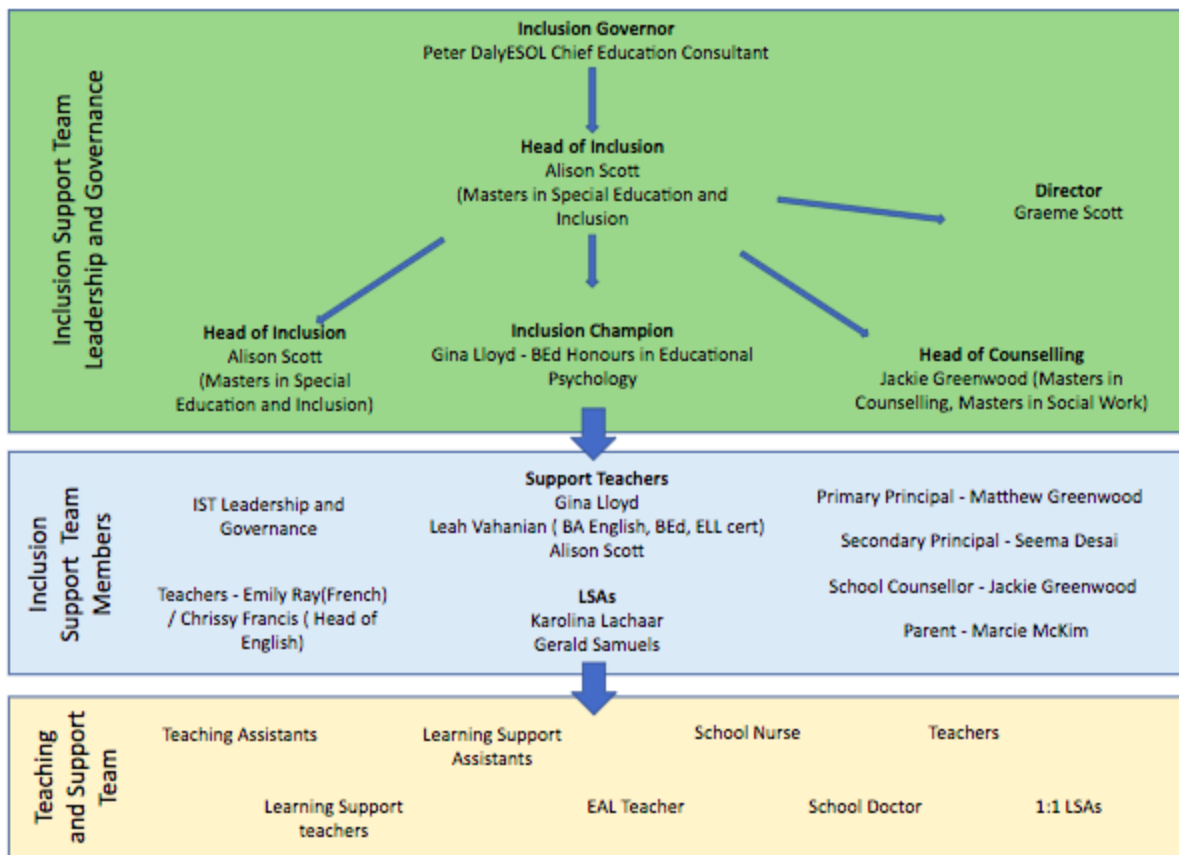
Inclusion Support Team Leadership and Governance

Inclusion Governor
Peter DalyESOL Chief Education Consultant

Head of Inclusion
Alison Scott
(Masters in Special Education and Inclusion

Director
Graeme Scott

Head of Inclusion
Alison Scott
(Masters in Special Education and Inclusion)

Inclusion Champion
Gina Lloyd - BEd Honours in Educational Psychology

Head of Counselling
Jackie Greenwood (Masters in Counselling, Masters in Social Work)

Inclusion Support Team Members

IST Leadership and Governance

Teachers - Emily Ray(French) / Chrissy Francis ( Head of English)

Support Teachers
Gina Lloyd
Leah Vahanian ( BA English, BEd, ELL cert)
Alison Scott

LSAs
Karolina Lachaar
Gerald Samuels

Primary Principal - Matthew Greenwood

Secondary Principal - Seema Desai

School Counsellor - Jackie Greenwood

Parent - Marcie McKim

Teaching and Support Team

Teaching Assistants

Learning Support Assistants

School Nurse

Teachers

Learning Support teachers

EAL Teacher

School Doctor

1:1 LSAs